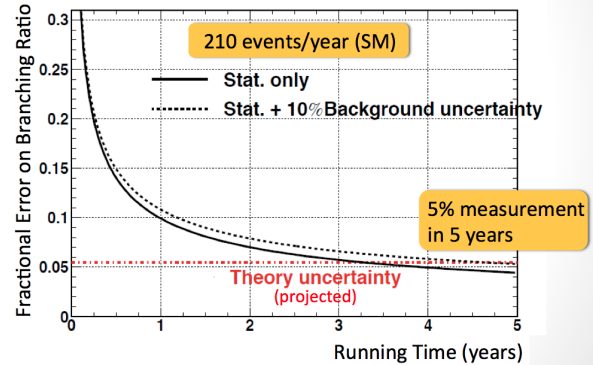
210 events/year (SM)

Stat. only

Stat. + 10% Background uncertainty

5% measurement in 5 years

Theory uncertainty
(projected)

Fractional Error on Branching Ratio

0.3
0.25
0.2
0.15
0.1
0.05
0

0
1
2
3
4
5

Running Time (years)